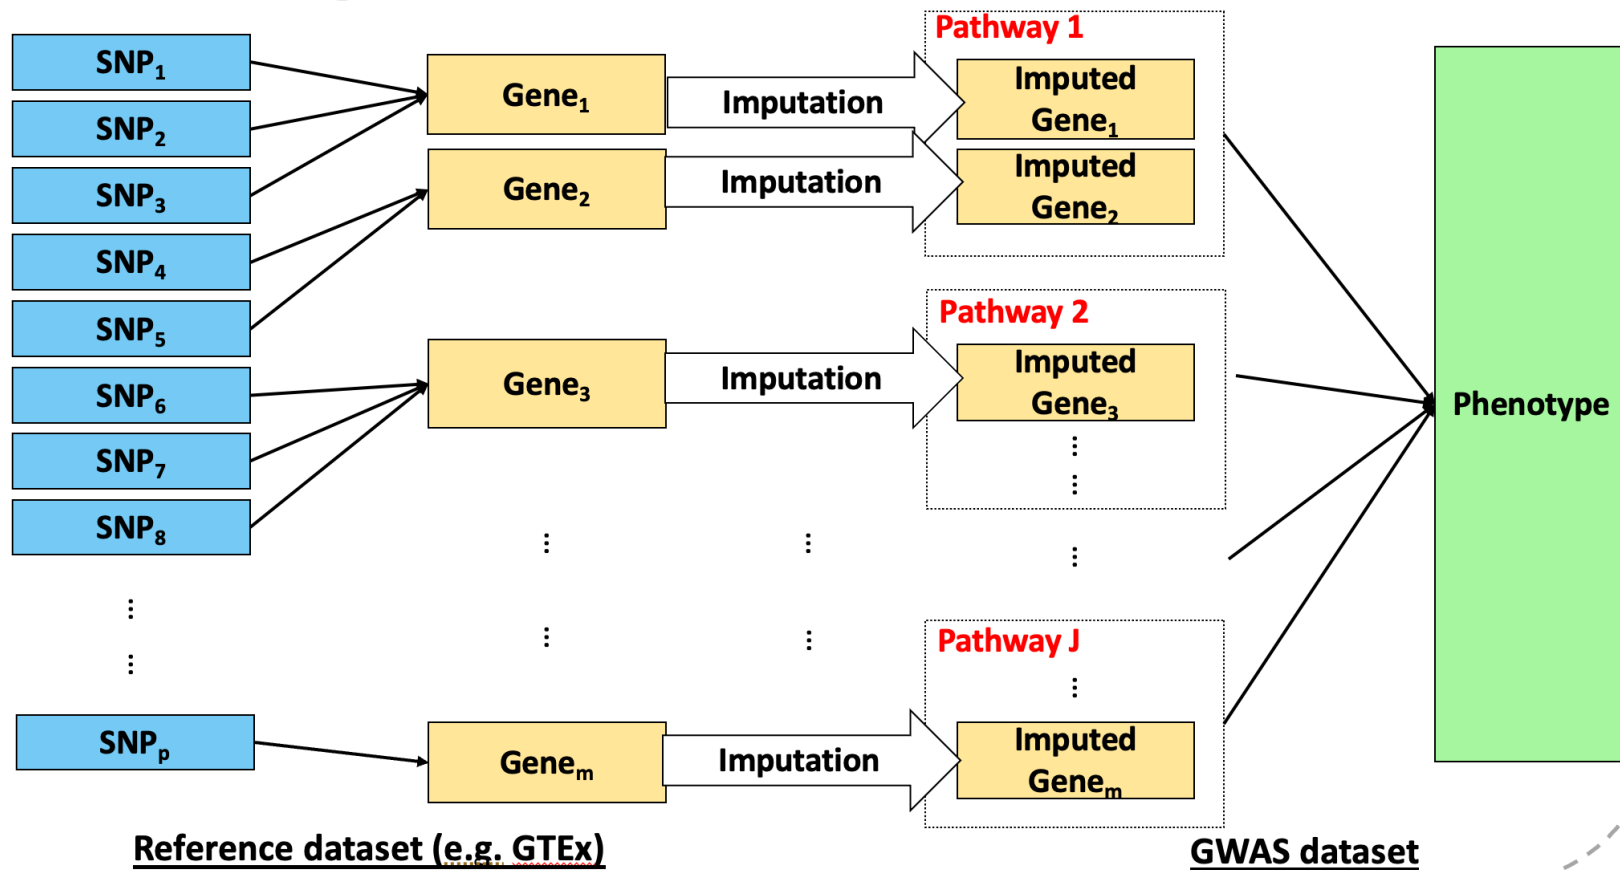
$SNP_1$
$SNP_2$
$SNP_3$
$SNP_4$
$SNP_5$
$SNP_6$
$SNP_7$
$SNP_8$
⋮
⋮
$SNP_p$

$Gene_1$
$Gene_2$
$Gene_3$
⋮
⋮
$Gene_m$

Imputation
Imputation
Imputation
⋮
⋮
Imputation

Pathway 1
Imputed $Gene_1$
Imputed $Gene_2$

Pathway 2
Imputed $Gene_3$
⋮
⋮

⋮

Pathway J
⋮
Imputed $Gene_m$

Phenotype

Reference dataset (e.g. GTEx)

GWAS dataset